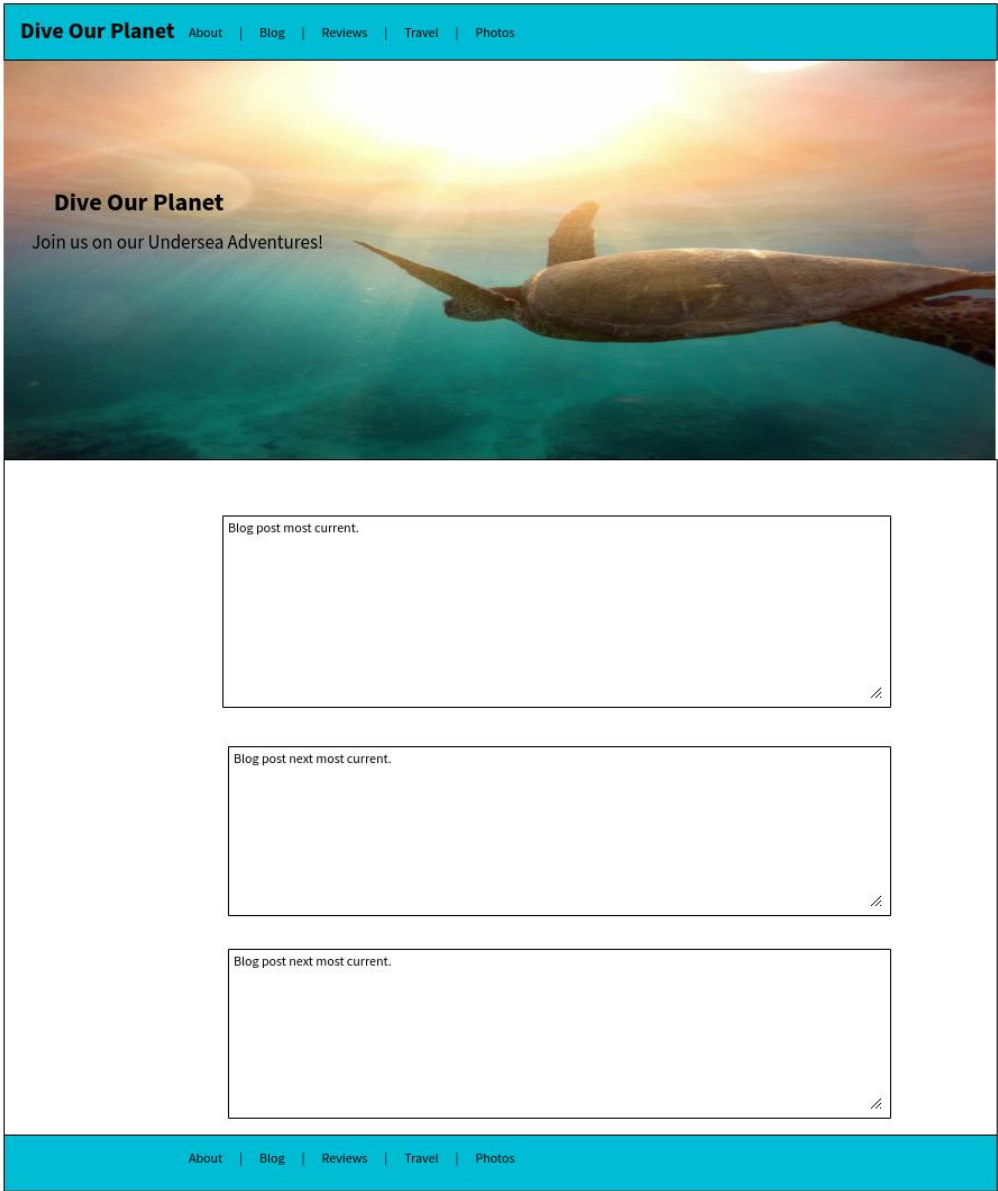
Dive Our Planet About | Blog | Reviews | Travel | Photos

Dive Our Planet

Join us on our Undersea Adventures!

Blog post most current.

Blog post next most current.

Blog post next most current.

About | Blog | Reviews | Travel | Photos